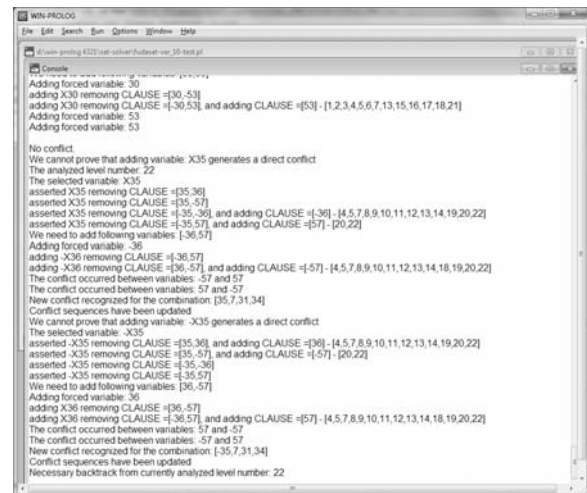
WIN-PROLOG
File Edit Search Run Options Window Help
d:\win-prolog 4321\sat-solver\fullsat-ver_10-test.pl
Console
We need to add following variables: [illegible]
Adding forced variable: 30
adding X30 removing CLAUSE =[30,-53]
adding X30 removing CLAUSE =[-30,53], and adding CLAUSE =[53] - [1,2,3,4,5,6,7,13,15,16,17,18,21]
Adding forced variable: 53
Adding forced variable: 53

No conflict
We cannot prove that adding variable: X35 generates a direct conflict
The analyzed level number: 22
The selected variable: X35
asserted X35 removing CLAUSE =[35,36]
asserted X35 removing CLAUSE =[35,-57]
asserted X35 removing CLAUSE =[-35,-36], and adding CLAUSE =[-36] - [4,5,7,8,9,10,11,12,13,14,19,20,22]
asserted X35 removing CLAUSE =[-35,57], and adding CLAUSE =[57] - [20,22]
We need to add following variables: [-36,57]
Adding forced variable: -36
adding -X36 removing CLAUSE =[-36,57]
adding -X36 removing CLAUSE =[36,-57], and adding CLAUSE =[-57] - [4,5,7,8,9,10,11,12,13,14,18,19,20,22]
The conflict occurred between variables: -57 and 57
The conflict occurred between variables: 57 and -57
New conflict recognized for the combination: [35,7,31,34]
Conflict sequences have been updated
We cannot prove that adding variable: -X35 generates a direct conflict
The selected variable: -X35
asserted -X35 removing CLAUSE =[35,36], and adding CLAUSE =[36] - [4,5,7,8,9,10,11,12,13,14,19,20,22]
asserted -X35 removing CLAUSE =[35,-57], and adding CLAUSE =[-57] - [20,22]
asserted -X35 removing CLAUSE =[-35,-36]
asserted -X35 removing CLAUSE =[-35,57]
We need to add following variables: [36,-57]
Adding forced variable: 36
adding X36 removing CLAUSE =[36,-57]
adding X36 removing CLAUSE =[-36,57], and adding CLAUSE =[57] - [4,5,7,8,9,10,11,12,13,14,18,19,20,22]
The conflict occurred between variables: 57 and -57
The conflict occurred between variables: -57 and 57
New conflict recognized for the combination: [-35,7,31,34]
Conflict sequences have been updated
Necessary backtrack from currently analyzed level number: 22